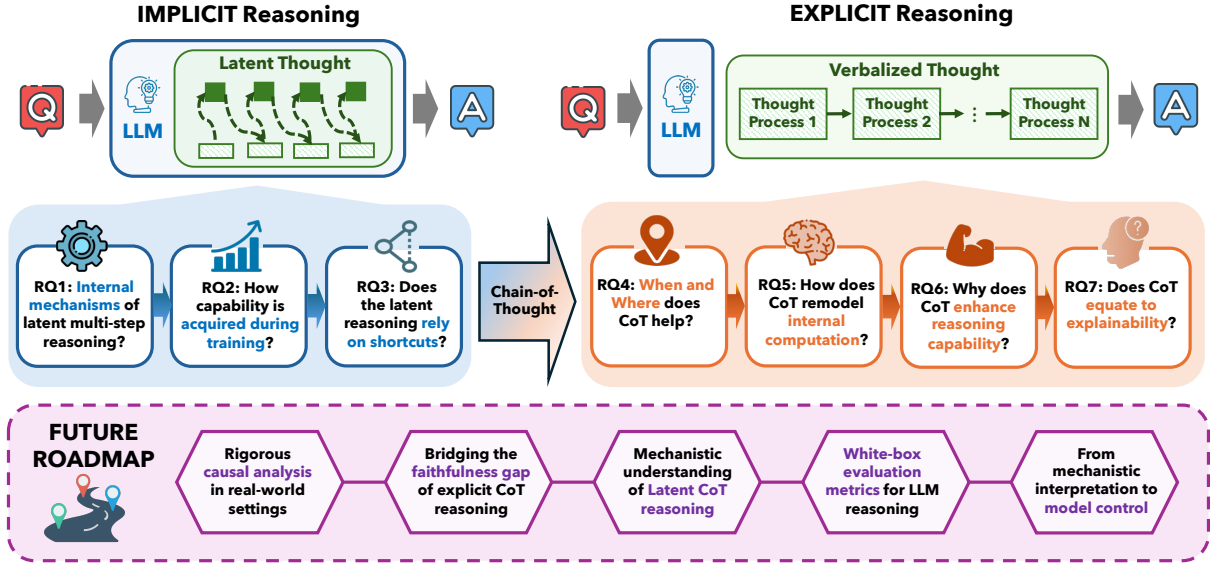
IMPLICIT Reasoning

Q

LLM

Latent Thought

A

EXPLICIT Reasoning

Q

LLM

Verbalized Thought

Thought Process 1

Thought Process 2

Thought Process N

A

RQ1: Internal mechanisms of latent multi-step reasoning?

RQ2: How capability is acquired during training?

RQ3: Does the latent reasoning rely on shortcuts?

Chain-of-Thought

RQ4: When and Where does CoT help?

RQ5: How does CoT remodel internal computation?

RQ6: Why does CoT enhance reasoning capability?

RQ7: Does CoT equate to explainability?

FUTURE ROADMAP

Rigorous causal analysis in real-world settings

Bridging the faithfulness gap of explicit CoT reasoning

Mechanistic understanding of Latent CoT reasoning

White-box evaluation metrics for LLM reasoning

From mechanistic interpretation to model control